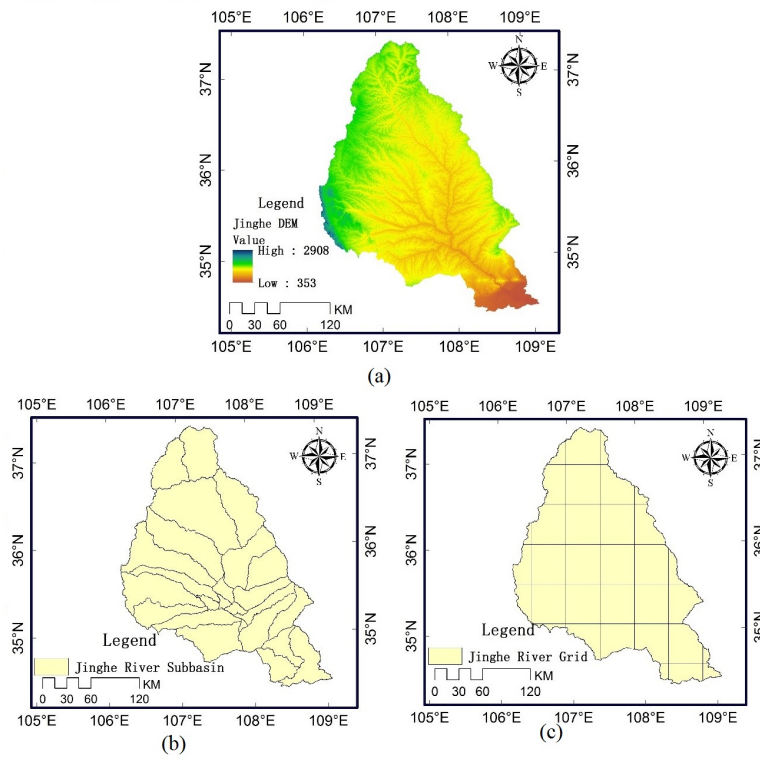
105°E 106°E 107°E 108°E 109°E

37°N 36°N 35°N

37°N 36°N 35°N

N W E S

Legend

Jinghe DEM Value

High : 2908

Low : 353

0 30 60 120 KM

105°E 106°E 107°E 108°E 109°E

(a)

105°E 106°E 107°E 108°E 109°E

37°N 36°N 35°N

37°N 36°N 35°N

N W E S

Legend

Jinghe River Subbasin

0 30 60 120 KM

105°E 106°E 107°E 108°E 109°E

(b)

105°E 106°E 107°E 108°E 109°E

37°N 36°N 35°N

37°N 36°N 35°N

N W E S

Legend

Jinghe River Grid

0 30 60 120 KM

105°E 106°E 107°E 108°E 109°E

(c)